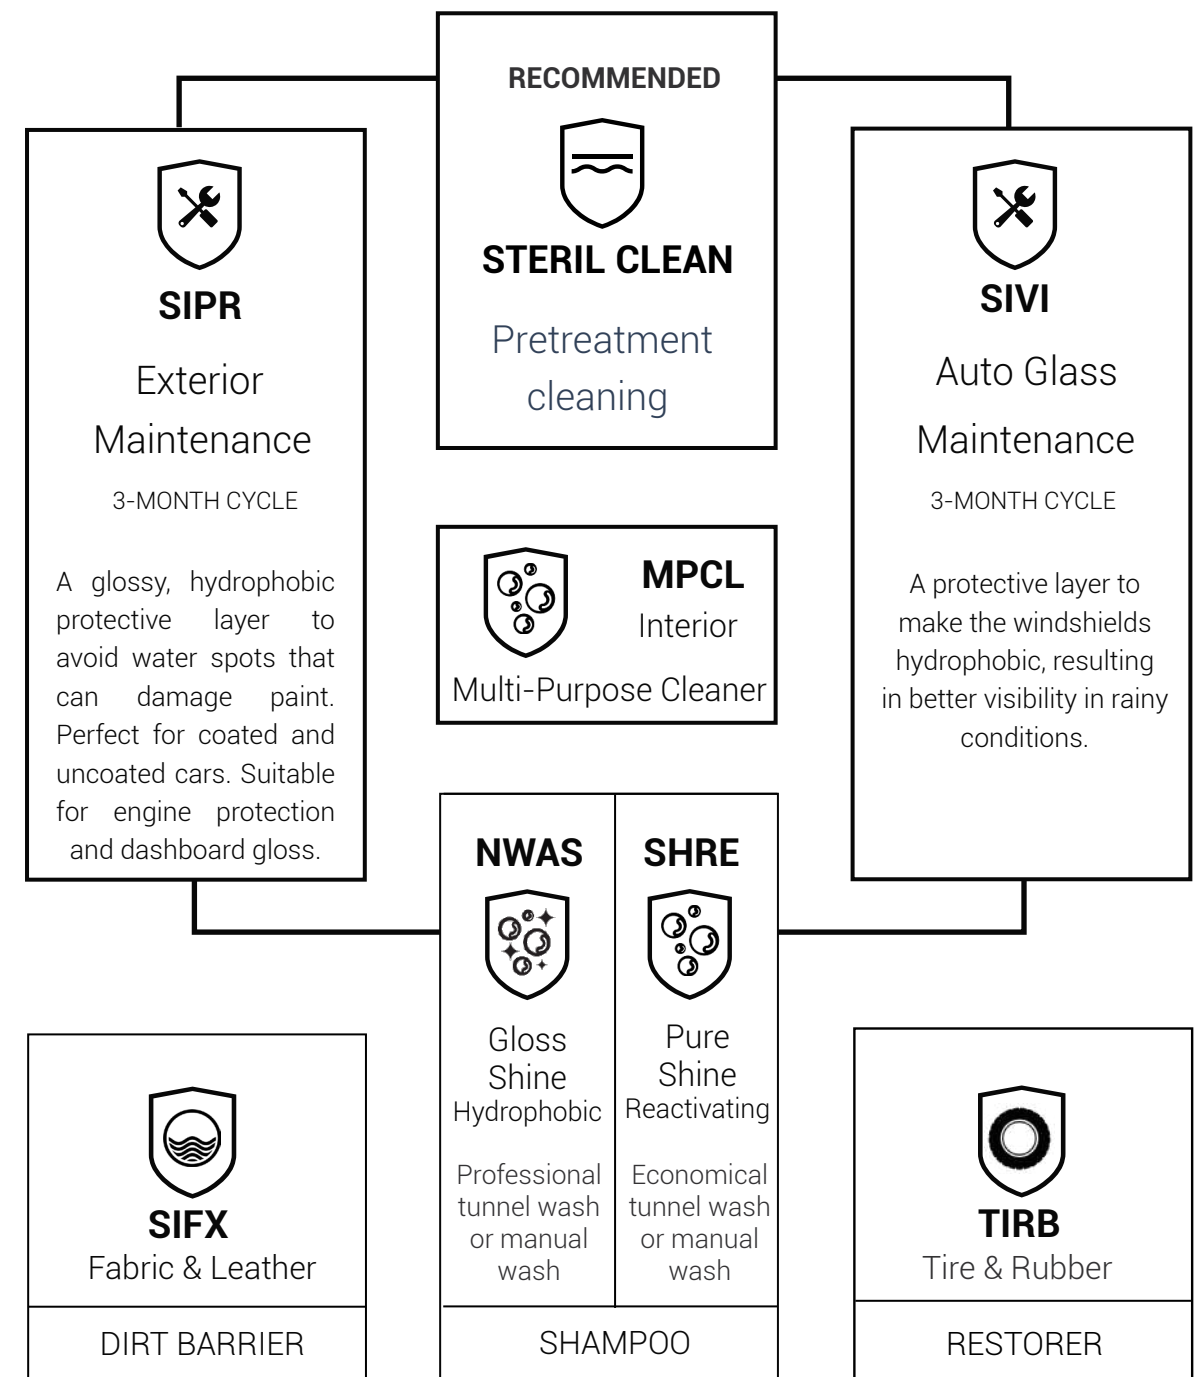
RECOMMENDED

STERIL CLEAN

Pretreatment cleaning

SIPR

Exterior Maintenance

3-MONTH CYCLE

A glossy, hydrophobic protective layer to avoid water spots that can damage paint. Perfect for coated and uncoated cars. Suitable for engine protection and dashboard gloss.

SIVI

Auto Glass Maintenance

3-MONTH CYCLE

A protective layer to make the windshields hydrophobic, resulting in better visibility in rainy conditions.

MPCL

Interior

Multi-Purpose Cleaner

NWAS

Gloss Shine

Hydrophobic

Professional tunnel wash or manual wash

SHRE

Pure Shine

Reactivating

Economical tunnel wash or manual wash

SHAMPOO

SIFX

Fabric & Leather

DIRT BARRIER

TIRB

Tire & Rubber

RESTORER